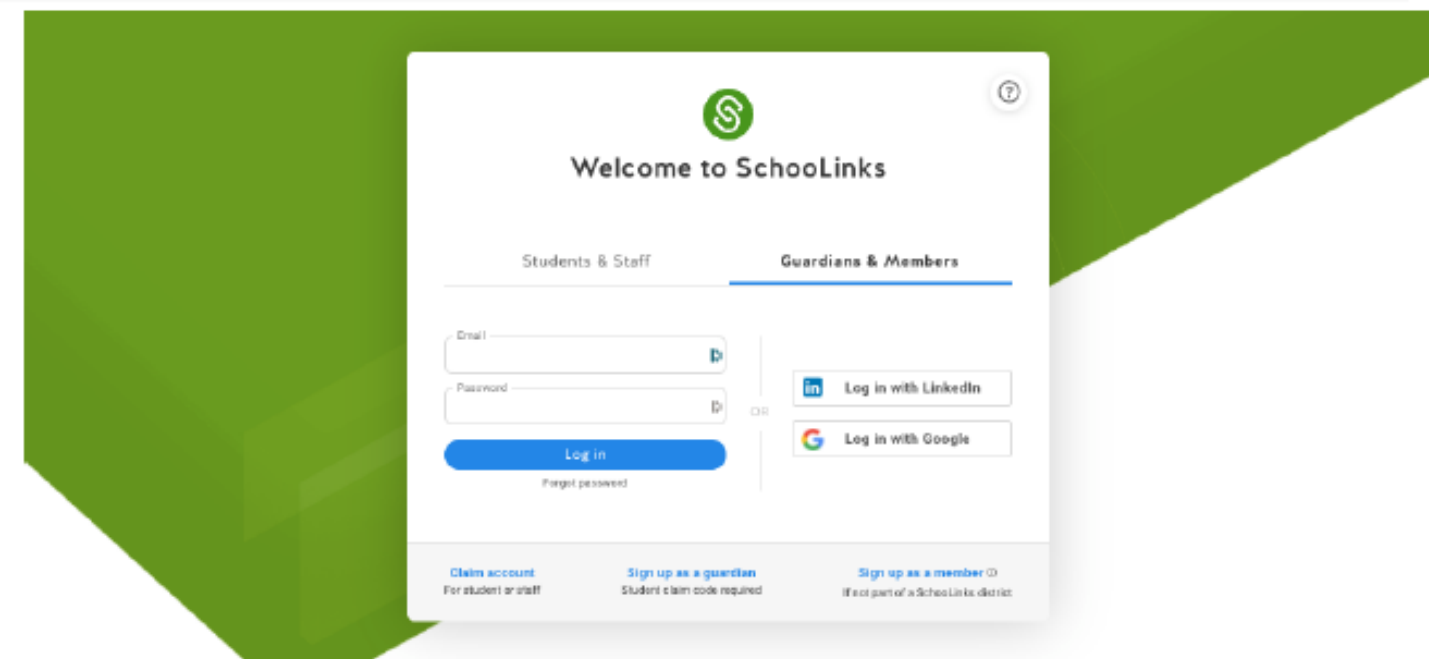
?

Welcome to SchooLinks

Students & Staff

Guardians & Members

Email

Password

Log in

Forgot password

OR

Log in with LinkedIn

Log in with Google

Claim account
For student or staff

Sign up as a guardian
Student claim code required

Sign up as a member
If not part of a SchooLinks district